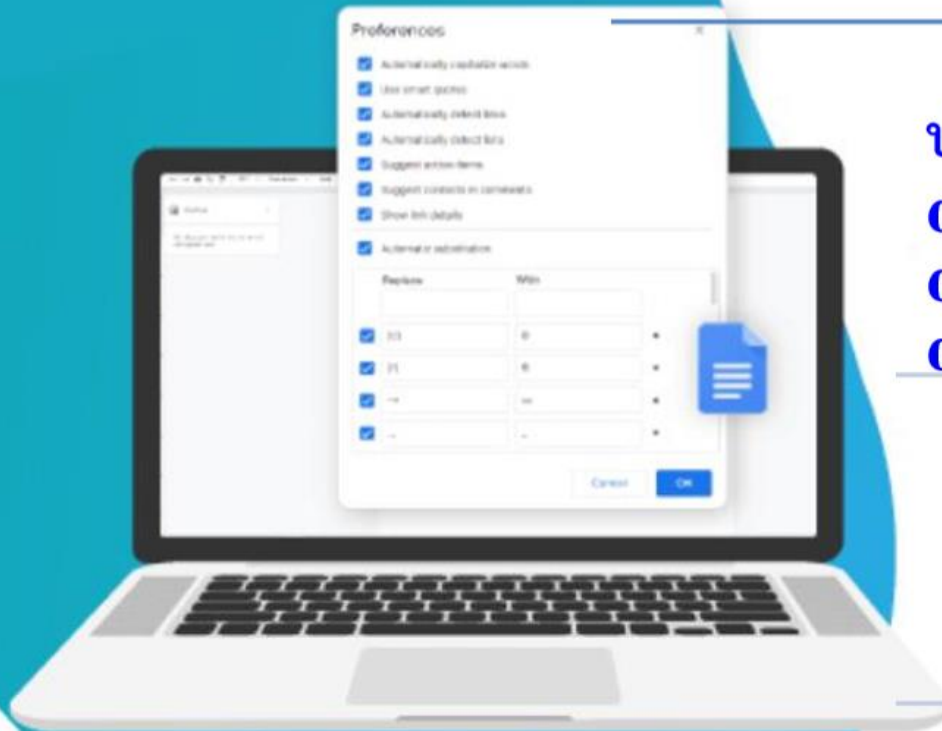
Preferences

Automatically capitalize words

Use smart quotes

Automatically detect links

Automatically detect lists

Suggest action items

Suggest contacts in comments

Show link details

Automatic substitution

| Replace | With |
|---|---|
| (c) | © |
| (r) | ® |
| --> | → |
| -- | – |

Cancel

OK